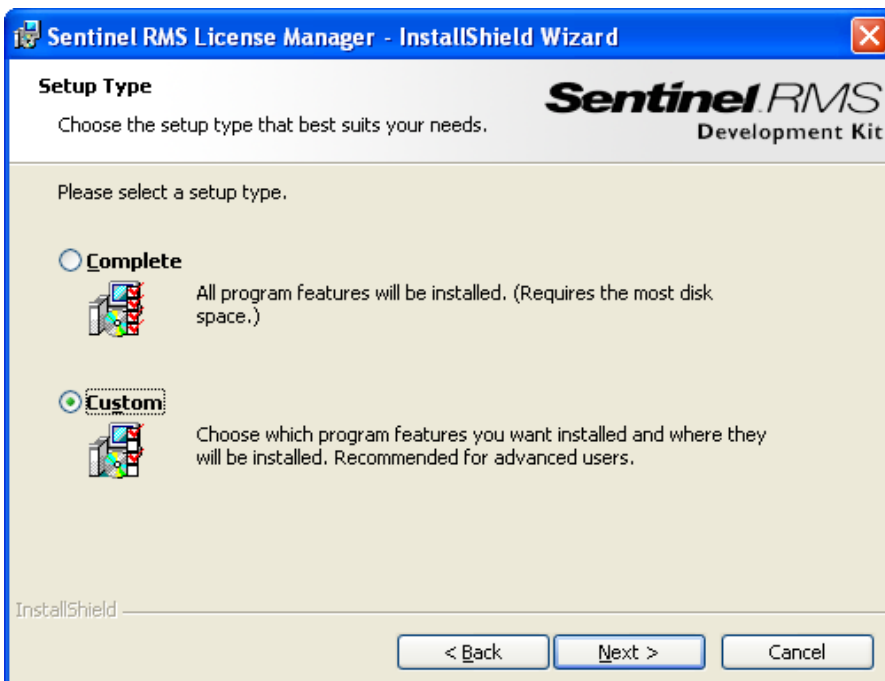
Sentinel RMS License Manager - InstallShield Wizard

Setup Type

Choose the setup type that best suits your needs.

Sentinel RMS
Development Kit

Please select a setup type.

Complete

All program features will be installed. (Requires the most disk space.)

Custom

Choose which program features you want installed and where they will be installed. Recommended for advanced users.

InstallShield

< Back

Next >

Cancel